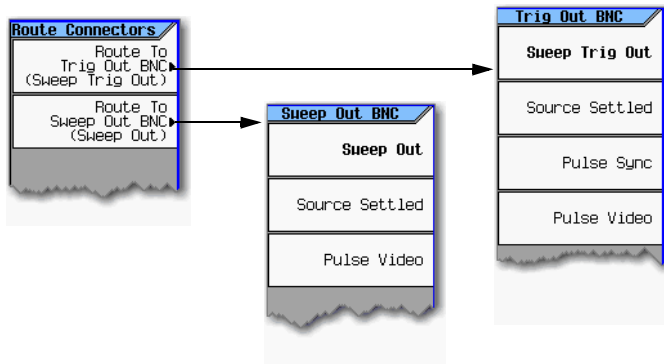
Route Connectors

Route To Trig Out BNC (Sweep Trig Out)

Route To Sweep Out BNC (Sweep Out)

Sweep Out BNC

Sweep Out

Source Settled

Pulse Video

Trig Out BNC

Sweep Trig Out

Source Settled

Pulse Sync

Pulse Video